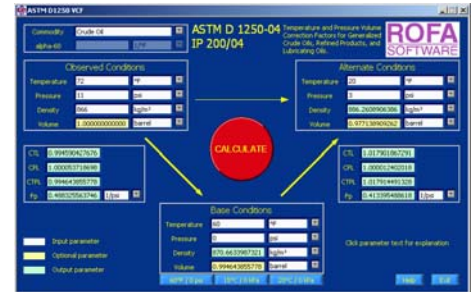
ASTM D1250 VCF

Commodity Crude Oil
alpha-60 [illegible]

ASTM D 1250-04
IP 200/04

Temperature and Pressure Volume Correction Factors for Generalized Crude Oils, Refined Products, and Lubricating Oils.

ROFA SOFTWARE

Observed Conditions
Temperature 72 °F
Pressure 11 psi
Density 866 kg/m³
Volume 1.000000000000 barrel

Alternate Conditions
Temperature 20 °F
Pressure 0 psi
Density 886.2609906386 kg/m³
Volume 0.977138909262 barrel

CTL 0.994590427676
CPL 1.000053718690
CTPL 0.994643855778
Fp 0.488325563746 1/psi

CALCULATE

CTL 1.017901867291
CPL 1.000012402018
CTPL 1.017914491320
Fp 0.413595488618 1/psi

Base Conditions
Temperature 60 °F
Pressure 0 psi
Density 870.6633987321 kg/m³
Volume 0.994643855778 barrel

Input parameter
Optional parameter
Output parameter

60°F / 0 psi
15°C / 0 kPa
20°C / 0 kPa

Click parameter text for explanation

Help
Exit